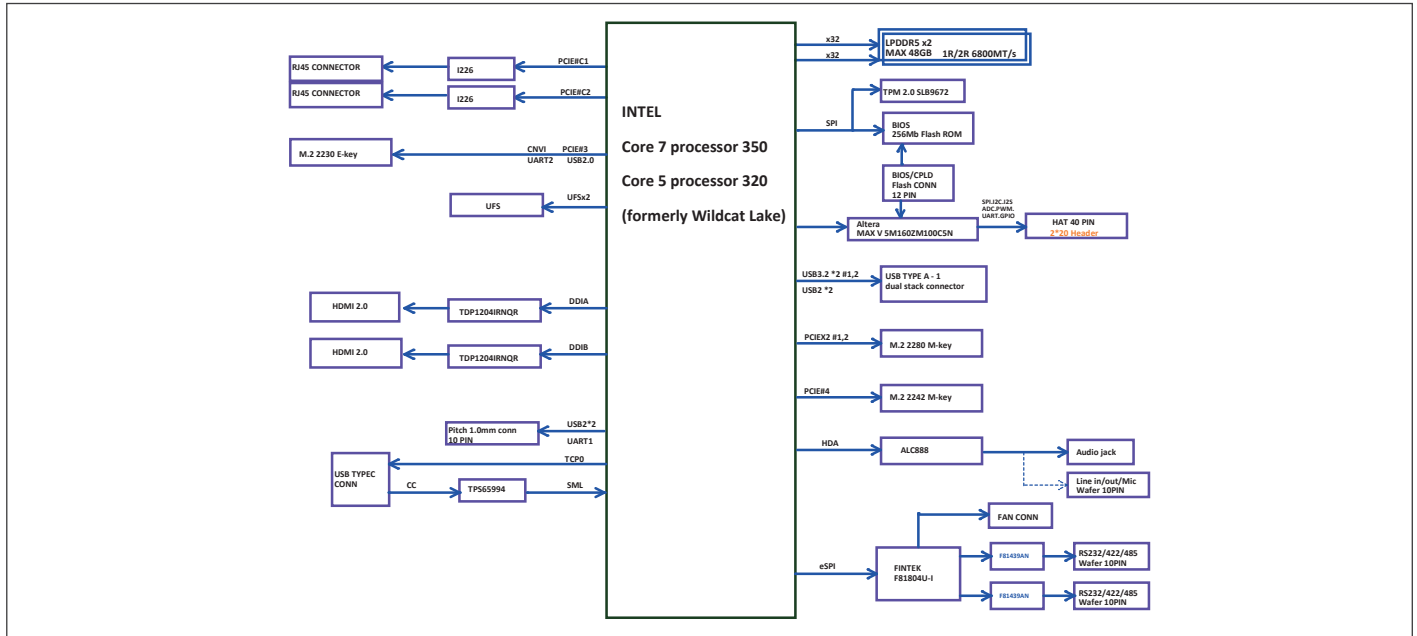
INTEL

Core 7 processor 350

Core 5 processor 320

(formerly Wildcat Lake)

RJ45 CONNECTOR
I226
PCIE#C1
RJ45 CONNECTOR
I226
PCIE#C2
M.2 2230 E-key
CNVI
UART2
PCIE#3
USB2.0
UFS
UFSx2
HDMI 2.0
TDP1204IRNQR
DDIA
HDMI 2.0
TDP1204IRNQR
DDIB
Pitch 1.0mm conn 10 PIN
USB2*2
UART1
USB TYPEC CONN
TCP0
CC
TPS65994
SML

x32
x32
LPDDR5 x2
MAX 48GB 1R/2R 6800MT/s
TPM 2.0 SLB9672
SPI
BIOS
256Mb Flash ROM
BIOS/CPLD
Flash CONN
12 PIN
Altera
MAX V 5M160ZM100C5N
SPI.I2C.I2S
ADC.PWM.
UART.GPIO
HAT 40 PIN
2*20 Header
USB3.2 *2 #1,2
USB2 *2
USB TYPE A - 1
dual stack connector
PCIEX2 #1,2
M.2 2280 M-key
PCIE#4
M.2 2242 M-key
HDA
ALC888
Audio jack
Line in/out/Mic
Wafer 10PIN
FAN CONN
eSPI
FINTEK
F81804U-I
F81439AN
RS232/422/485
Wafer 10PIN
F81439AN
RS232/422/485
Wafer 10PIN